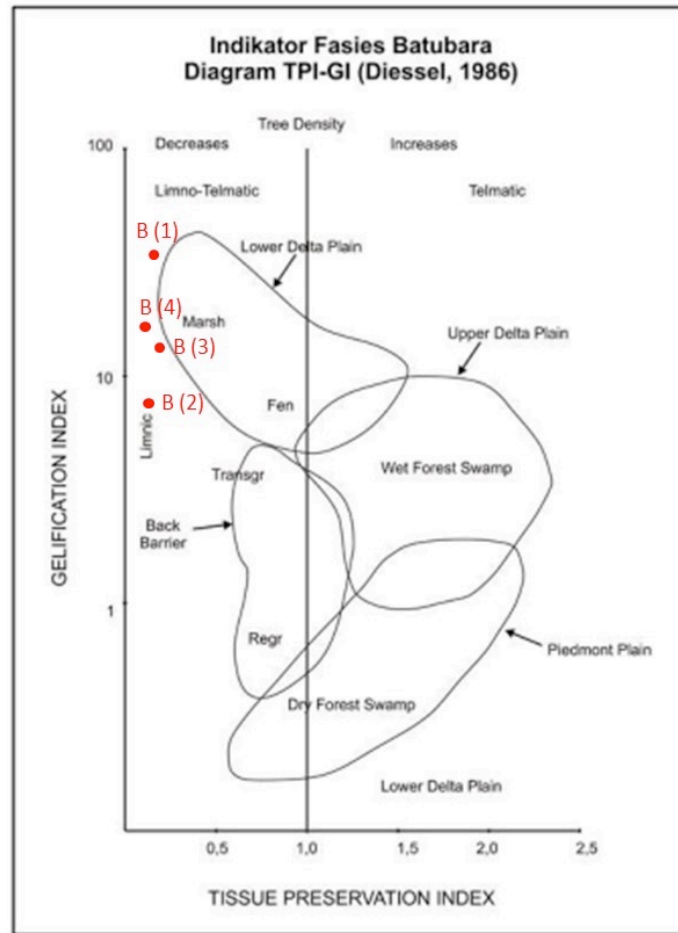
Indikator Fasies Batubara
Diagram TPI-GI (Diessel, 1986)

Tree Density
Decreases
Increases
Limno-Telmatic
Telmatic
B (1)
Lower Delta Plain
B (4)
Marsh
B (3)
Upper Delta Plain
B (2)
Fen
Limnic
Transgr
Wet Forest Swamp
Back Barrier
Regr
Piedmont Plain
Dry Forest Swamp
Lower Delta Plain

100
10
1
GELIFICATION INDEX

0,5
1,0
1,5
2,0
2,5
TISSUE PRESERVATION INDEX